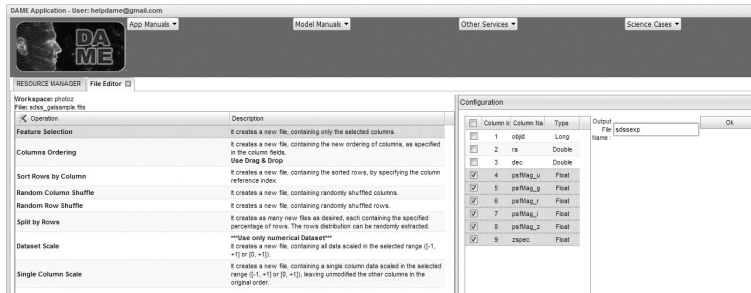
DAME Application - User: helpdame@gmail.com

DA ME

App Manuals ▾

Model Manuals ▾

Other Services ▾

Science Cases ▾

RESOURCE MANAGER File Editor

Workspace: photoz
File: sdss_galsample.fits

| Operation | Description |
|---|---|
| Feature Selection | It creates a new file, containing only the selected columns. |
| Columns Ordering | It creates a new file, containing the new ordering of columns, as specified in the column fields. Use Drag & Drop |
| Sort Rows by Column | It creates a new file, containing the sorted rows, by specifying the column reference index. |
| Random Column Shuffle | It creates a new file, containing randomly shuffled columns. |
| Random Row Shuffle | It creates a new file, containing randomly shuffled rows. |
| Split by Rows | It creates as many new files as desired, each containing the specified percentage of rows. The rows distribution can be randomly extracted. |
| Dataset Scale | ***Use only numerical Dataset*** It creates a new file, containing all data scaled in the selected range ([-1, +1] or [0, +1]). |
| Single Column Scale | It creates a new file, containing a single column data scaled in the selected range ([-1, +1] or [0, +1]), leaving unmodified the other columns in the original order. |

Configuration

| | Column ic | Column Na | Type |
|---|---|---|---|
| ☐ | 1 | objid | Long |
| ☐ | 2 | ra | Double |
| ☐ | 3 | dec | Double |
| ☑ | 4 | psfMag_u | Float |
| ☑ | 5 | psfMag_g | Float |
| ☑ | 6 | psfMag_r | Float |
| ☑ | 7 | psfMag_i | Float |
| ☑ | 8 | psfMag_z | Float |
| ☑ | 9 | zspec | Float |

Output File Name : sdssexp

Ok